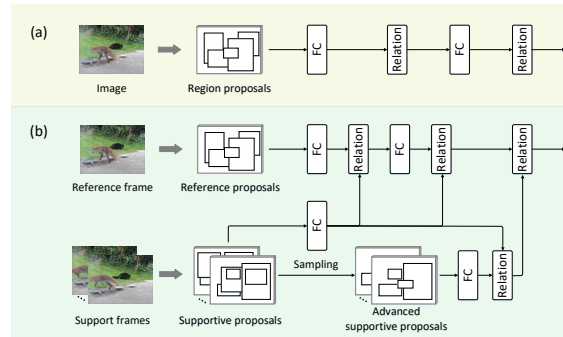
(a)

Image

Region proposals

FC

Relation

FC

Relation

(b)

Reference frame

Reference proposals

FC

Relation

FC

Relation

Relation

FC

Sampling

Support frames

Supportive proposals

Advanced supportive proposals

FC

Relation